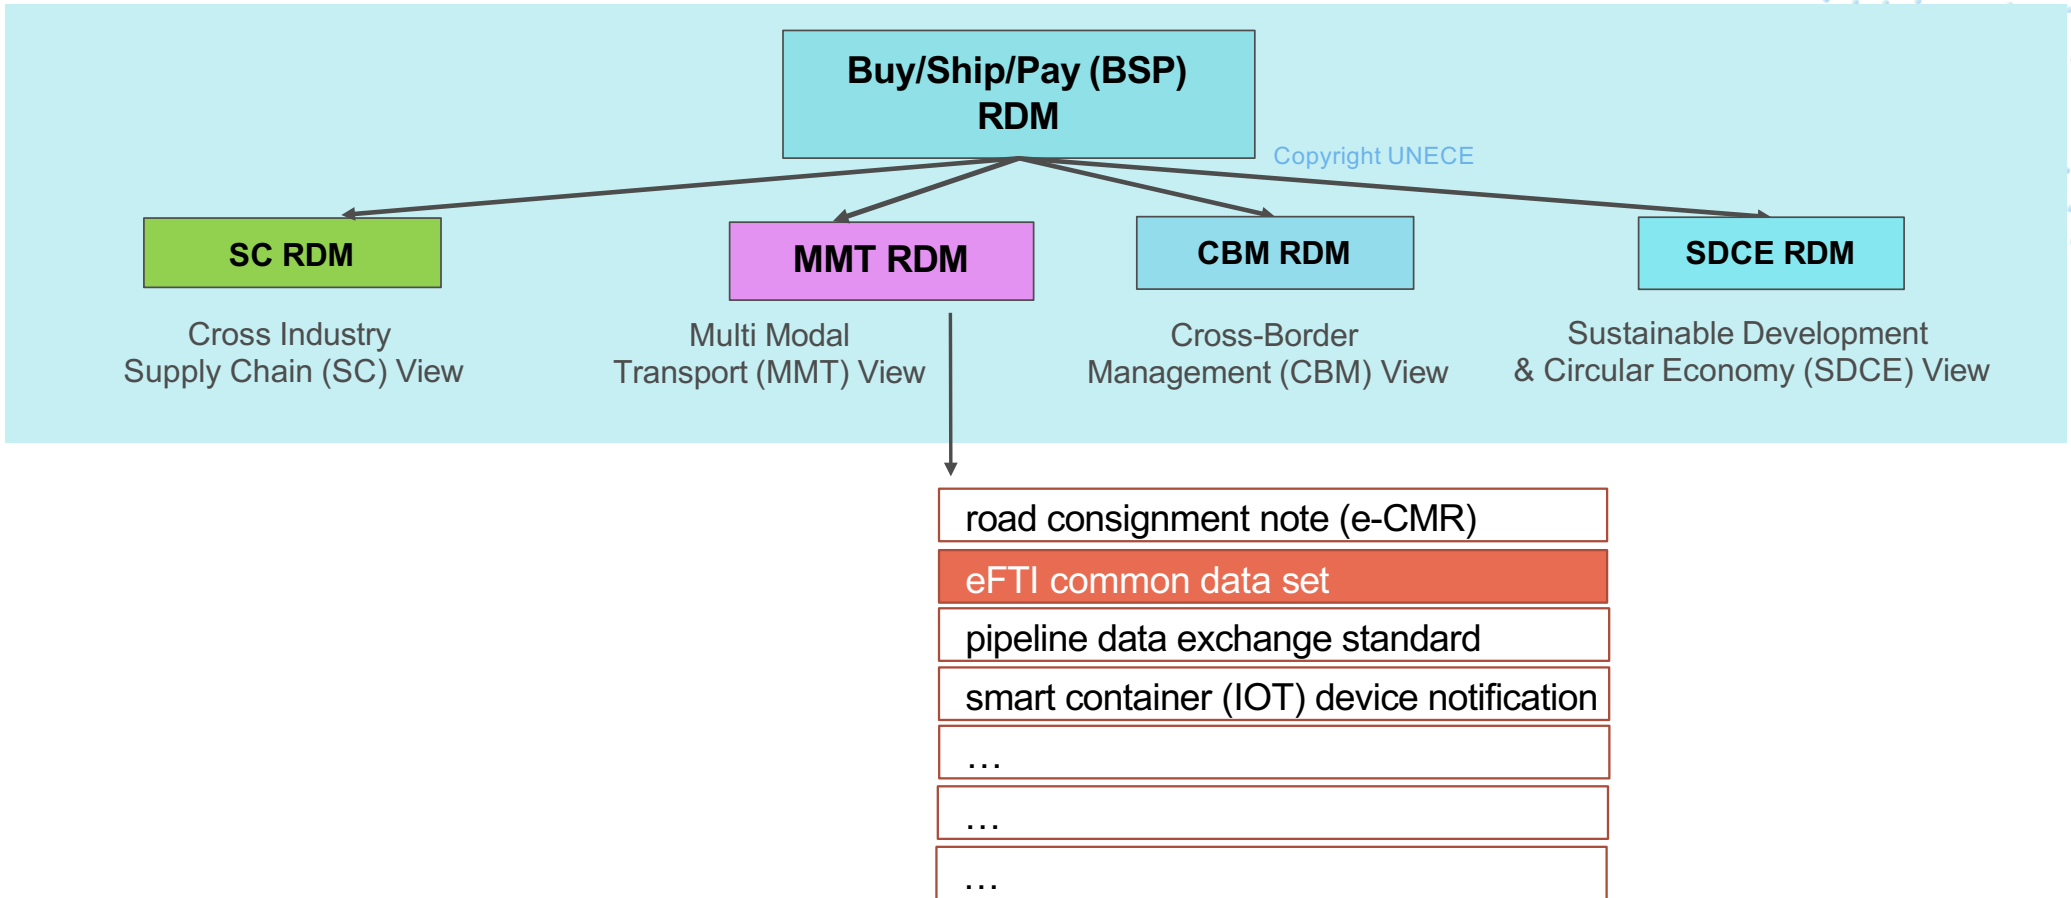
Buy/Ship/Pay (BSP) RDM

Copyright UNECE

SC RDM

Cross Industry Supply Chain (SC) View

MMT RDM

Multi Modal Transport (MMT) View

CBM RDM

Cross-Border Management (CBM) View

SDCE RDM

Sustainable Development & Circular Economy (SDCE) View

road consignment note (e-CMR)

eFTI common data set

pipeline data exchange standard

smart container (IOT) device notification

…

…

…